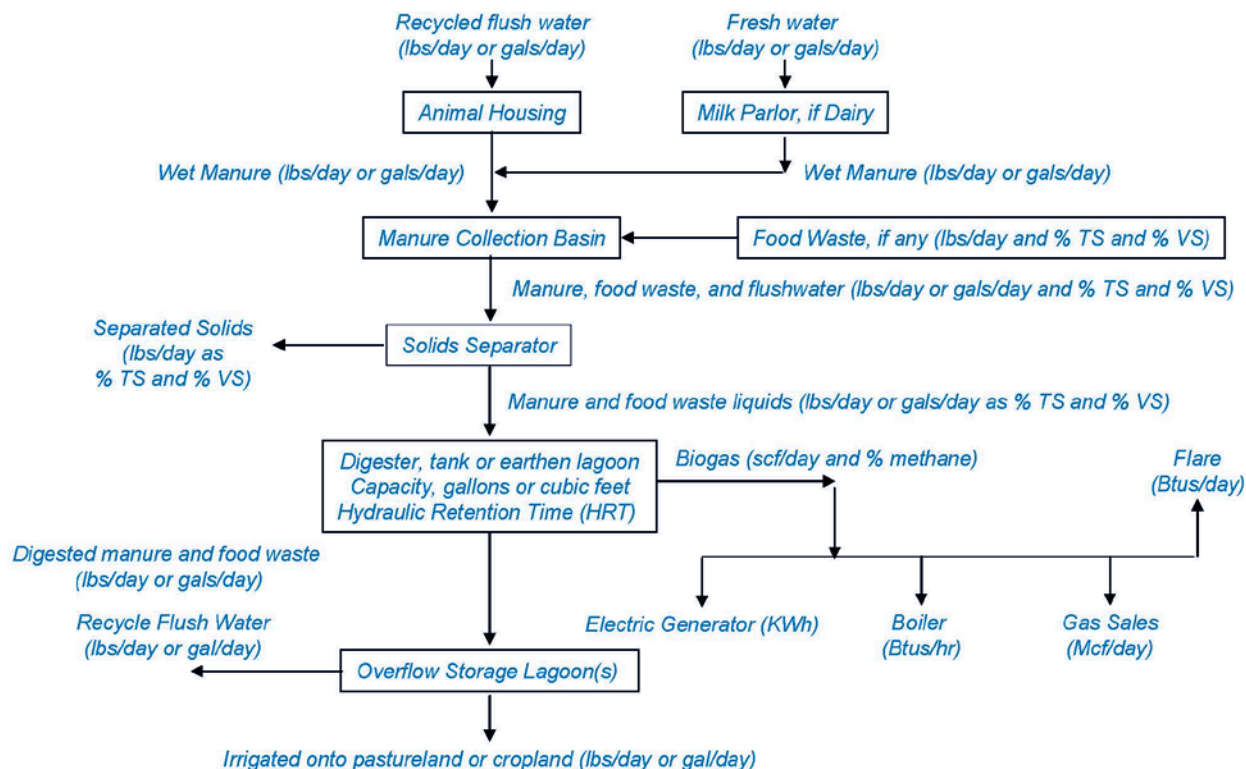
Recycled flush water (lbs/day or gals/day)

Fresh water (lbs/day or gals/day)

Animal Housing

Milk Parlor, if Dairy

Wet Manure (lbs/day or gals/day)

Wet Manure (lbs/day or gals/day)

Manure Collection Basin

Food Waste, if any (lbs/day and % TS and % VS)

Manure, food waste, and flushwater (lbs/day or gals/day and % TS and % VS)

Separated Solids (lbs/day as % TS and % VS)

Solids Separator

Manure and food waste liquids (lbs/day or gals/day as % TS and % VS)

Digester, tank or earthen lagoon Capacity, gallons or cubic feet Hydraulic Retention Time (HRT)

Biogas (scf/day and % methane)

Flare (Btus/day)

Digested manure and food waste (lbs/day or gals/day)

Electric Generator (KWh)

Boiler (Btus/hr)

Gas Sales (Mcf/day)

Recycle Flush Water (lbs/day or gal/day)

Overflow Storage Lagoon(s)

Irrigated onto pastureland or cropland (lbs/day or gal/day)